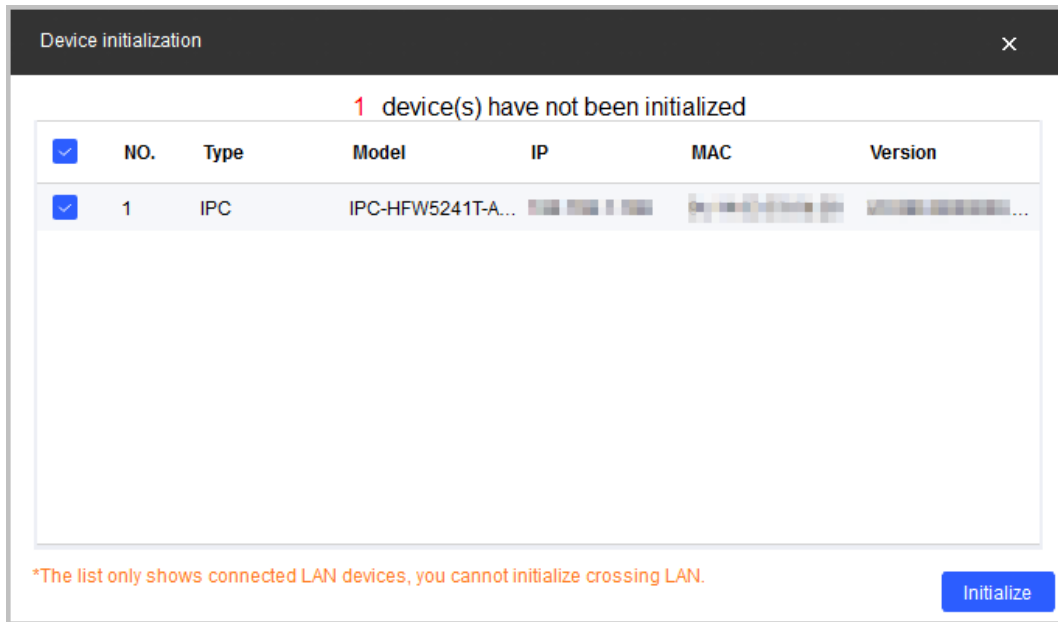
Device initialization

×

1 device(s) have not been initialized

| | NO. | Type | Model | IP | MAC | Version |
|---|---|---|---|---|---|---|
| | 1 | IPC | IPC-HFW5241T-A... | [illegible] | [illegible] | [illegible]... |

*The list only shows connected LAN devices, you cannot initialize crossing LAN.

Initialize